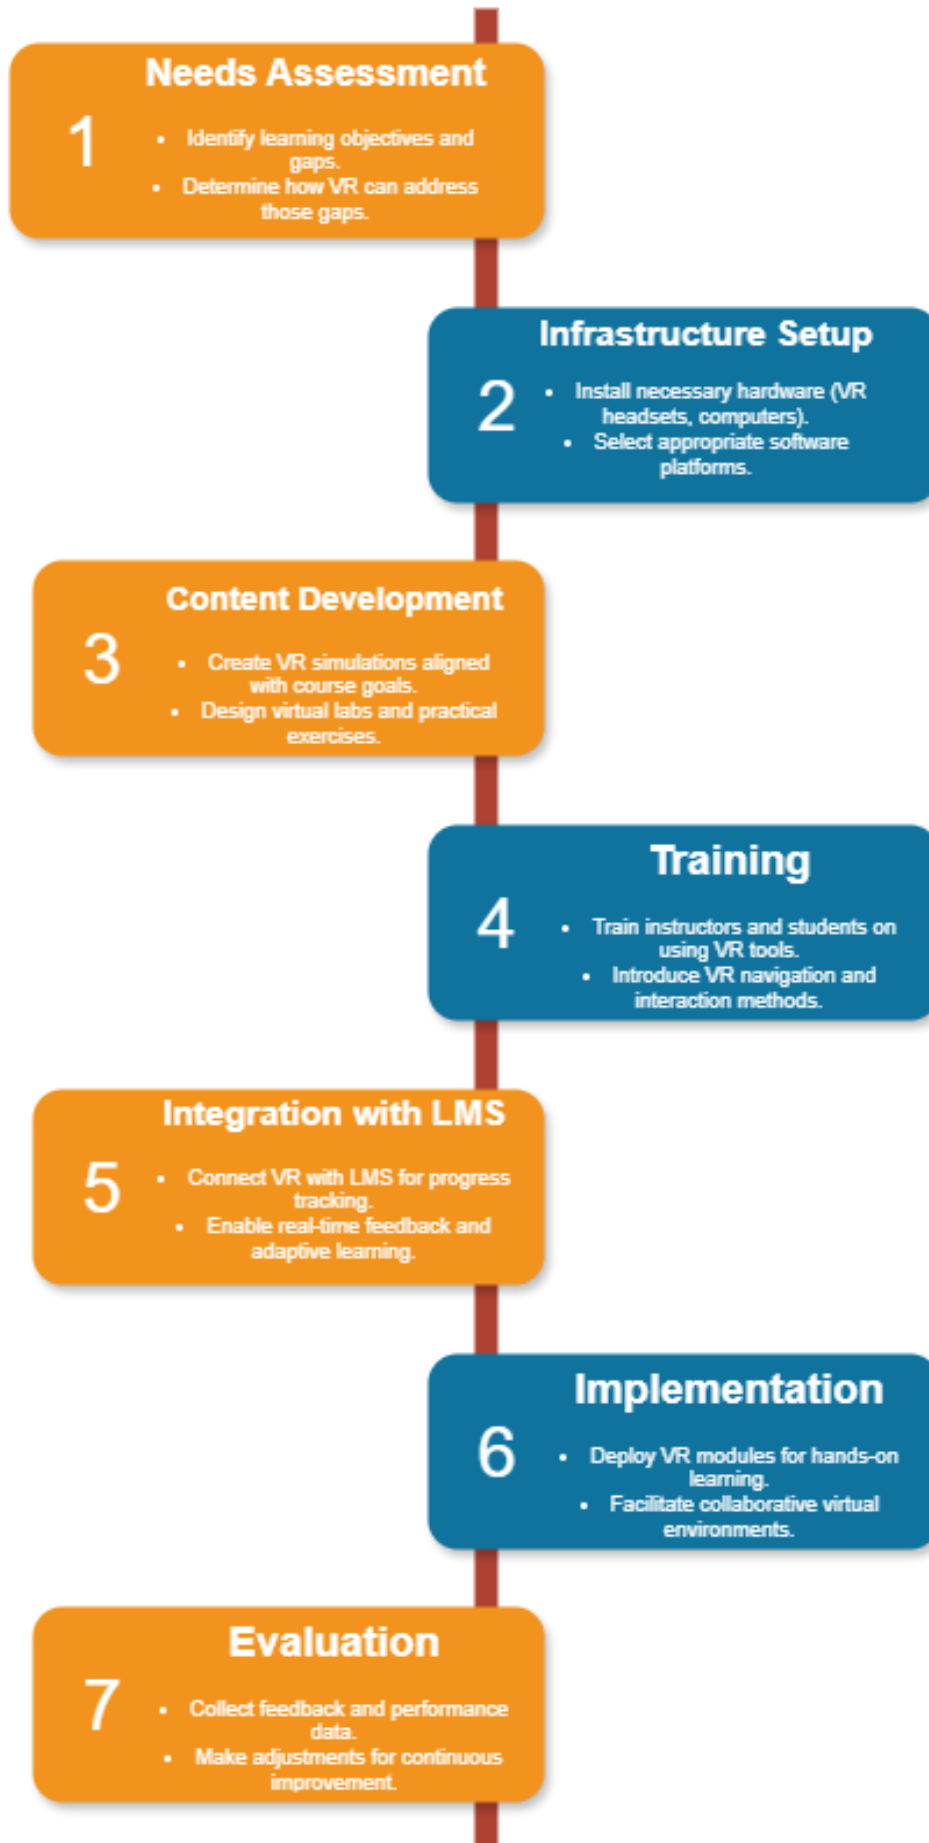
1
Needs Assessment
- Identify learning objectives and gaps.
- Determine how VR can address those gaps.

2
Infrastructure Setup
- Install necessary hardware (VR headsets, computers).
- Select appropriate software platforms.

3
Content Development
- Create VR simulations aligned with course goals.
- Design virtual labs and practical exercises.

4
Training
- Train instructors and students on using VR tools.
- Introduce VR navigation and interaction methods.

5
Integration with LMS
- Connect VR with LMS for progress tracking.
- Enable real-time feedback and adaptive learning.

6
Implementation
- Deploy VR modules for hands-on learning.
- Facilitate collaborative virtual environments.

7
Evaluation
- Collect feedback and performance data.
- Make adjustments for continuous improvement.